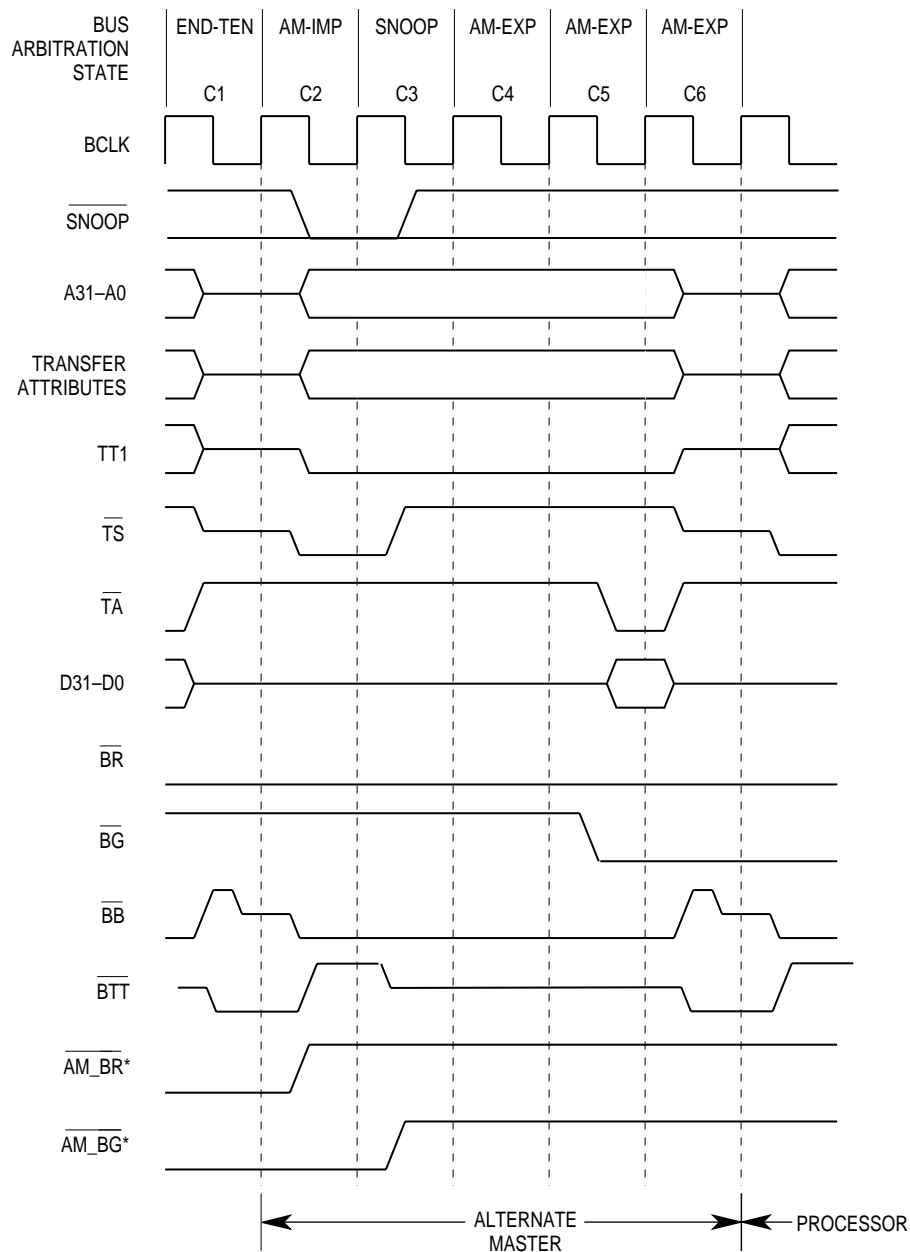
BUS ARBITRATION STATE

END-TEN
C1

AM-IMP
C2

SNOOP
C3

AM-EXP
C4

AM-EXP
C5

AM-EXP
C6

BCLK

$\overline{SNOOP}$

A31–A0

TRANSFER ATTRIBUTES

TT1

$\overline{TS}$

$\overline{TA}$

D31–D0

$\overline{BR}$

$\overline{BG}$

$\overline{BB}$

$\overline{BTT}$

$\overline{AM\_BR}$*

$\overline{AM\_BG}$*

ALTERNATE MASTER

PROCESSOR